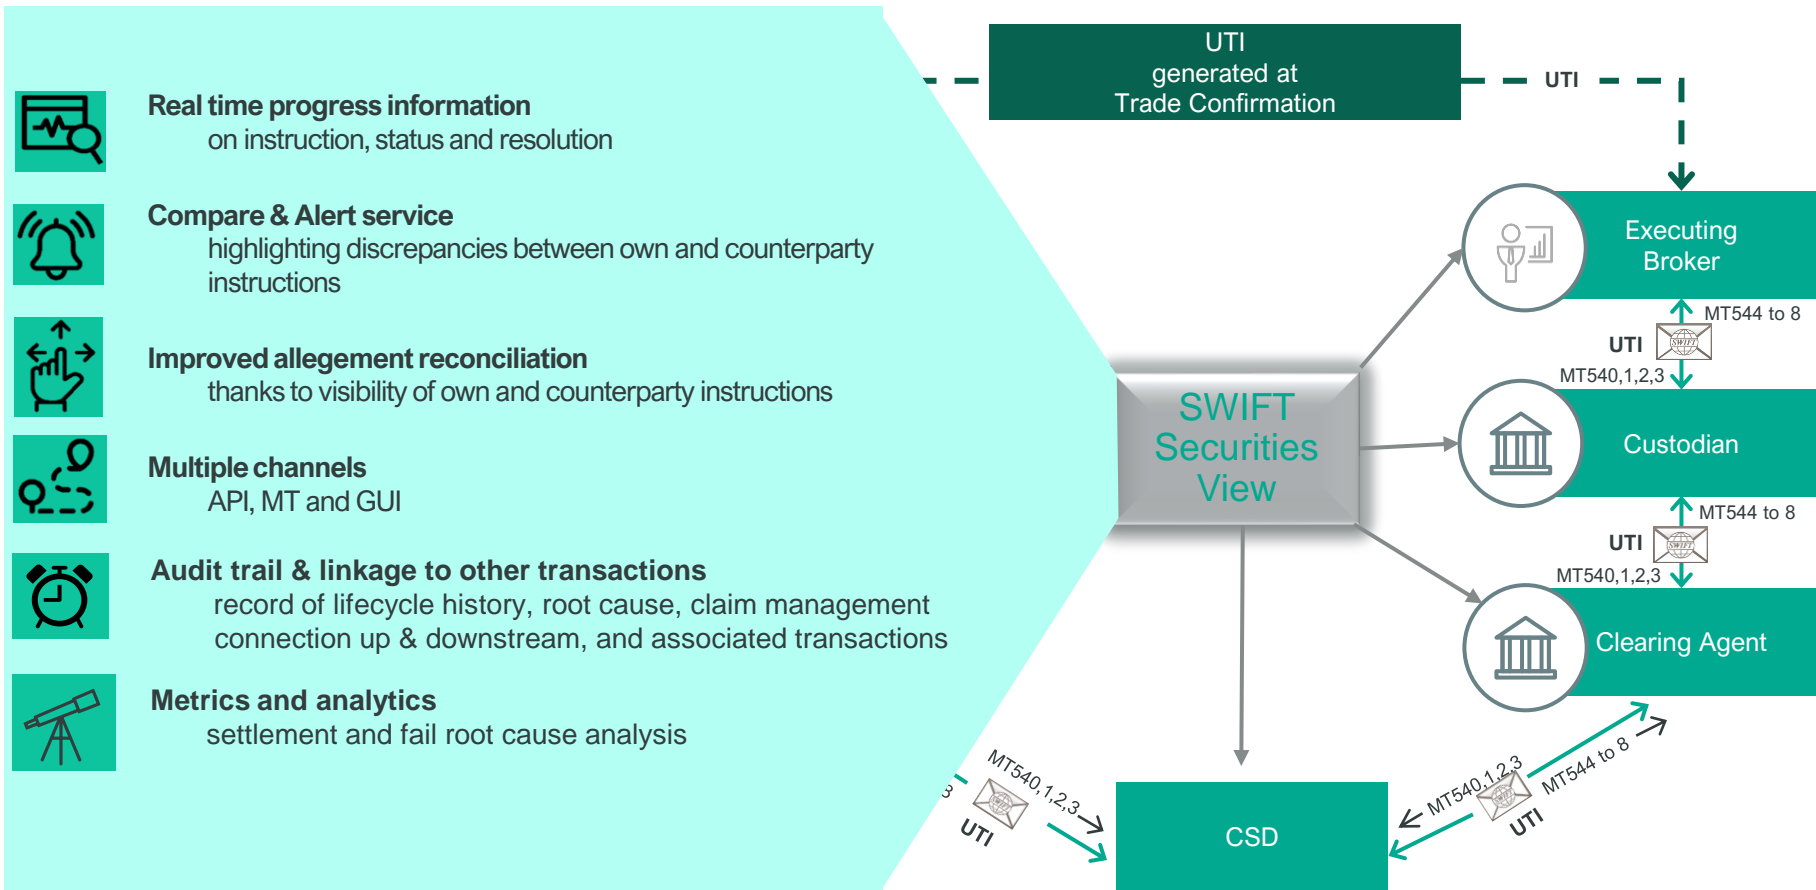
Real time progress information
on instruction, status and resolution

Compare & Alert service
highlighting discrepancies between own and counterparty instructions

Improved allegement reconciliation
thanks to visibility of own and counterparty instructions

Multiple channels
API, MT and GUI

Audit trail & linkage to other transactions
record of lifecycle history, root cause, claim management connection up & downstream, and associated transactions

Metrics and analytics
settlement and fail root cause analysis

UTI
generated at
Trade Confirmation

UTI

Executing Broker

MT544 to 8
UTI
MT540,1,2,3

SWIFT Securities View

Custodian

MT544 to 8
UTI
MT540,1,2,3

Clearing Agent

3
UTI
MT540,1,2,3

CSD

MT540,1,2,3
MT544 to 8
UTI